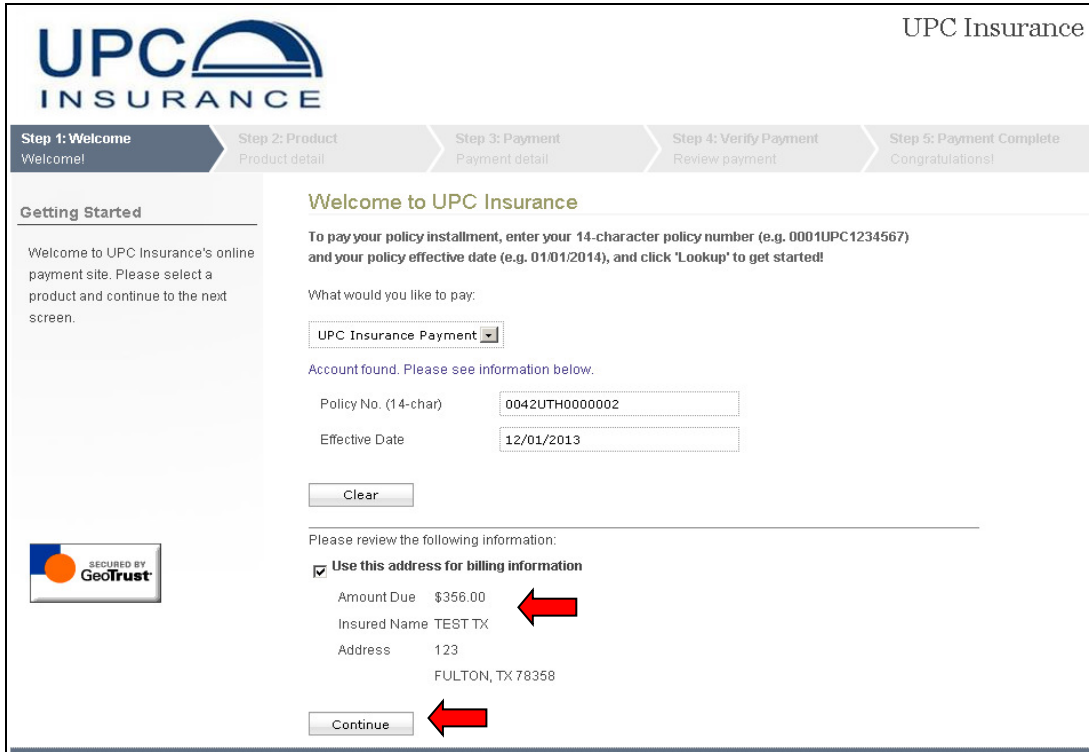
UPC INSURANCE

UPC Insurance

Step 1: Welcome
Welcome!

Step 2: Product
Product detail

Step 3: Payment
Payment detail

Step 4: Verify Payment
Review payment

Step 5: Payment Complete
Congratulations!

Getting Started

Welcome to UPC Insurance's online payment site. Please select a product and continue to the next screen.

SECURED BY GeoTrust

Welcome to UPC Insurance

To pay your policy installment, enter your 14-character policy number (e.g. 0001UPC1234567) and your policy effective date (e.g. 01/01/2014), and click 'Lookup' to get started!

What would you like to pay:

UPC Insurance Payment

Account found. Please see information below.

| Policy No. (14-char) | 0042UTH0000002 |
|---|---|
| Effective Date | 12/01/2013 |

Clear

Please review the following information:

Use this address for billing information

| Amount Due | $356.00 |
|---|---|
| Insured Name | TEST TX |
| Address | 123 |
| | FULTON, TX 78358 |

Continue